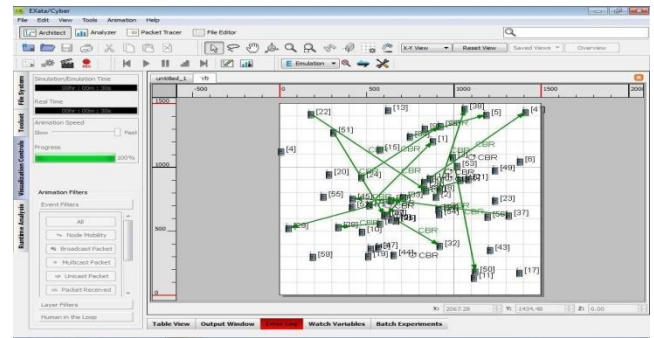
EXata/Cyber

File Edit View Tools Animation Help

Architect Analyzer Packet Tracer File Editor

X-Y View Reset View Saved Views Overview

E Emulation

File System Toolset Visualization Controls Runtime Analysis

Simulation/Emulation Time
00hr : 00m : 30s

Real Time
00hr : 00m : 30s

Animation Speed
Slow Fast

Progress
100%

Animation Filters

Event Filters

All
Node Mobility
Broadcast Packet
Multicast Packet
Unicast Packet
Packet Received

Layer Filters

Human in the Loop

untitled_1 vb

-500 0 500 1000 1500 2000

1500
1000
500
0

[22] [13] [38] [4] [5] [51] [4] [15] CBR [1] CBR CBR [6] [49] [20] [24] [55] [23] [37] [29] [10] CBR [32] [47] [43] [58] [19] [44] CBR [50] [17] [11] CBR

X: 2067.28 Y: 1434.48 Z: 0.00

Table View Output Window Error Log Watch Variables Batch Experiments